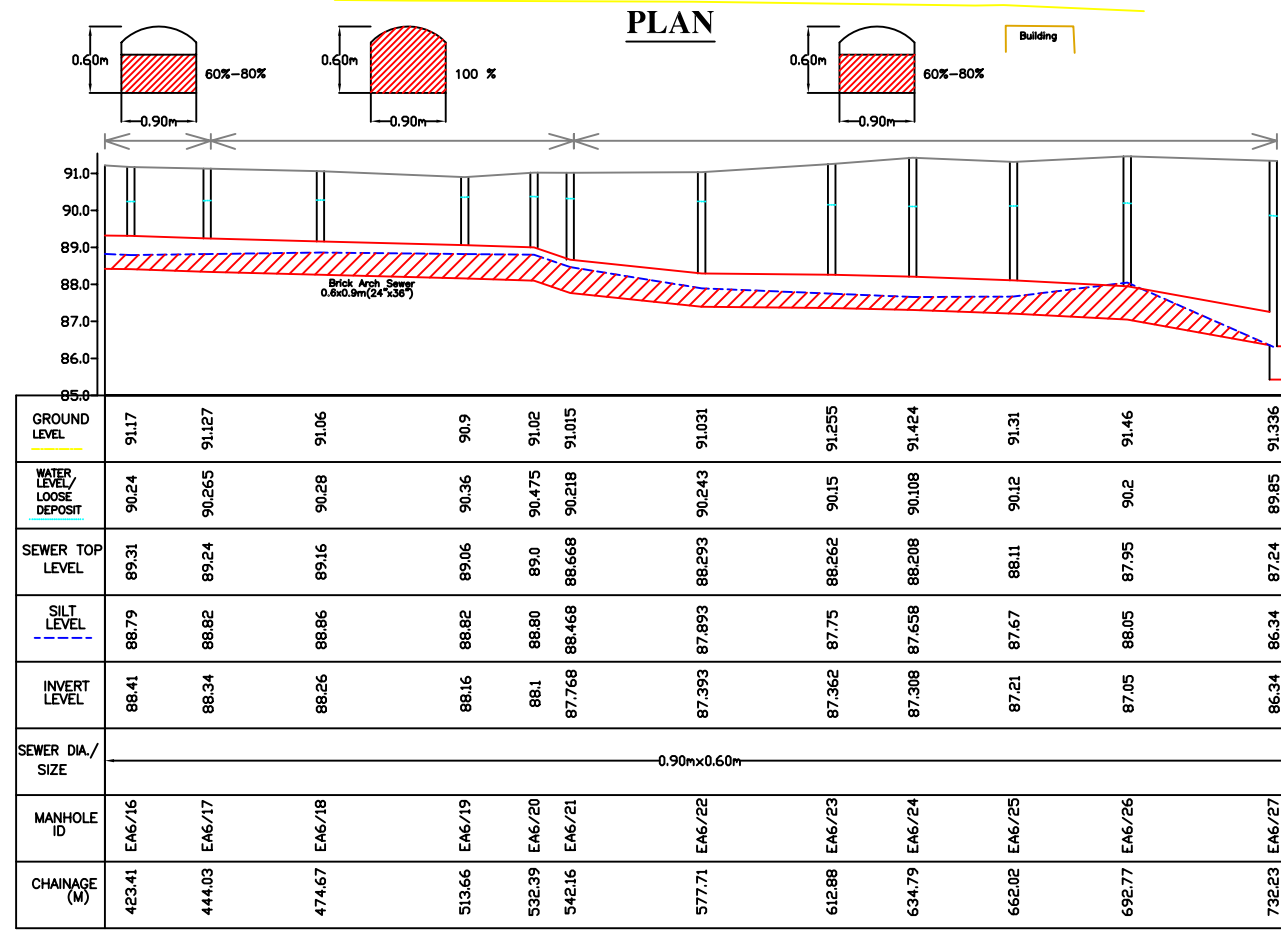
PLAN

Building

0.60m
0.90m
60%-80%

0.60m
0.90m
100 %

0.60m
0.90m
60%-80%

91.0
90.0
89.0
88.0
87.0
86.0
85.0

Brick Arch Sewer
0.6x0.9m(24"x36")

| GROUND LEVEL | 91.17 | 91.127 | 91.06 | 90.9 | 91.02 | 91.015 | 91.031 | 91.255 | 91.424 | 91.31 | 91.46 | 91.336 |
|---|---|---|---|---|---|---|---|---|---|---|---|---|
| WATER LEVEL/ LOOSE DEPOSIT | 90.24 | 90.265 | 90.28 | 90.36 | 90.475 | 90.218 | 90.243 | 90.15 | 90.108 | 90.12 | 90.2 | 89.85 |
| SEWER TOP LEVEL | 89.31 | 89.24 | 89.16 | 89.06 | 89.0 | 88.668 | 88.293 | 88.262 | 88.208 | 88.11 | 87.95 | 87.24 |
| SILT LEVEL | 88.79 | 88.82 | 88.86 | 88.82 | 88.80 | 88.468 | 87.893 | 87.75 | 87.658 | 87.67 | 88.05 | 86.34 |
| INVERT LEVEL | 88.41 | 88.34 | 88.26 | 88.16 | 88.1 | 87.768 | 87.393 | 87.362 | 87.308 | 87.21 | 87.05 | 86.34 |
| SEWER DIA./ SIZE | 0.90mx0.60m | | | | | | | | | | | |
| MANHOLE ID | EA6/16 | EA6/17 | EA6/18 | EA6/19 | EA6/20 | EA6/21 | EA6/22 | EA6/23 | EA6/24 | EA6/25 | EA6/26 | EA6/27 |
| CHAINAGE (M) | 423.41 | 444.03 | 474.67 | 513.66 | 532.39 | 542.16 | 577.71 | 612.88 | 634.79 | 662.02 | 692.77 | 732.23 |